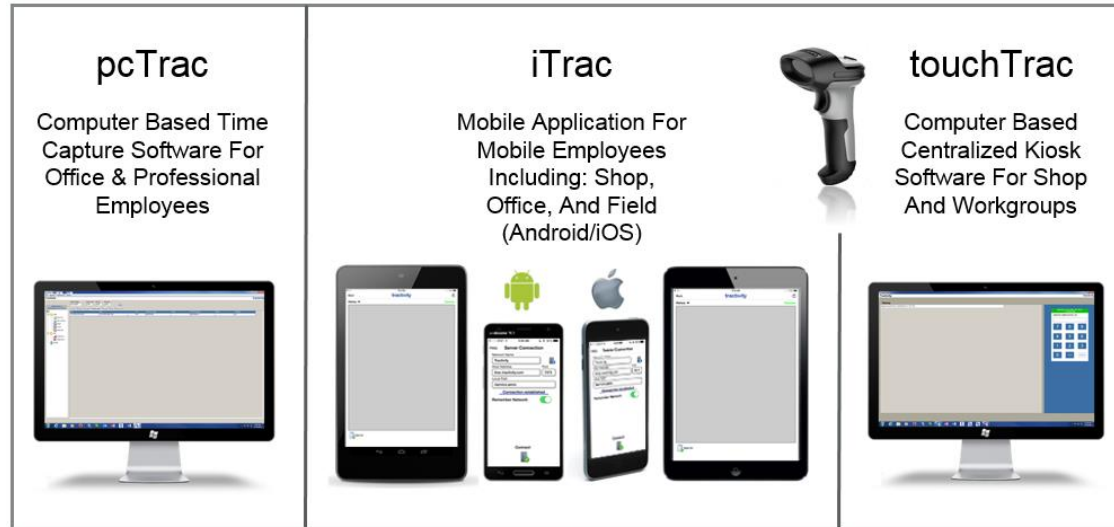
pcTrac

Computer Based Time Capture Software For Office & Professional Employees

iTrac

Mobile Application For Mobile Employees Including: Shop, Office, And Field (Android/iOS)

touchTrac

Computer Based Centralized Kiosk Software For Shop And Workgroups